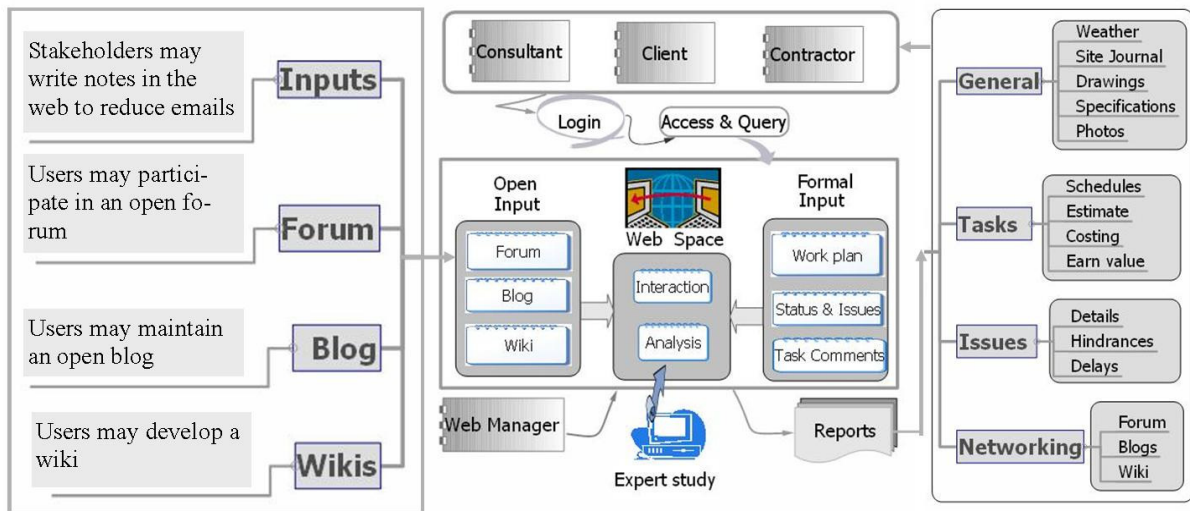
Stakeholders may write notes in the web to reduce emails

Inputs

Users may participate in an open forum

Forum

Users may maintain an open blog

Blog

Users may develop a wiki

Wikis

Consultant

Client

Contractor

Login

Access & Query

Open Input

Web Space

Formal Input

Forum

Blog

Wiki

Interaction

Analysis

Work plan

Status & Issues

Task Comments

Web Manager

Expert study

Reports

General

Weather

Site Journal

Drawings

Specifications

Photos

Tasks

Schedules

Estimate

Costing

Earn value

Issues

Details

Hindrances

Delays

Networking

Forum

Blogs

Wiki